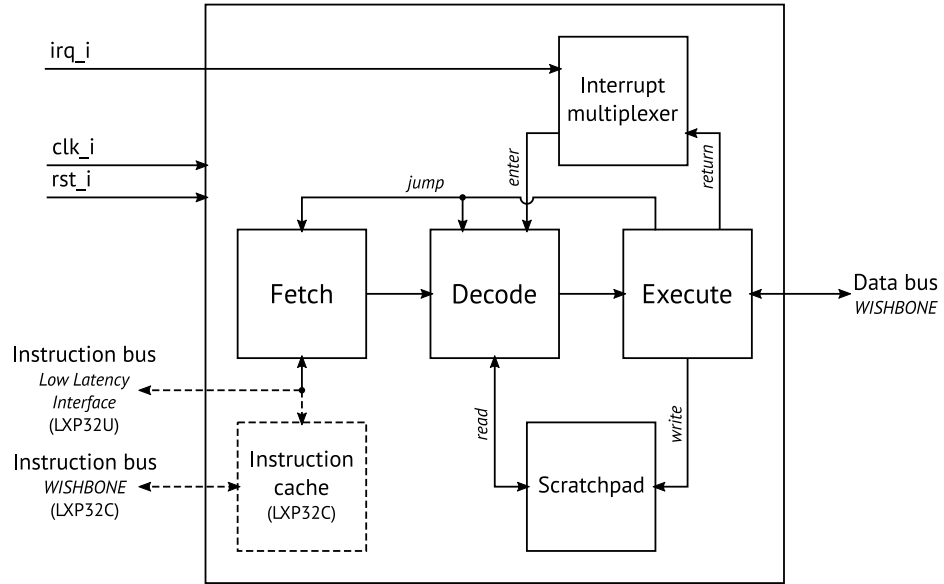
irq_i

clk_i

rst_i

Interrupt multiplexer

enter

return

jump

Fetch

Decode

Execute

Data bus
*WISHBONE*

Instruction bus
*Low Latency Interface*
(LXP32U)

Instruction bus
*WISHBONE*
(LXP32C)

Instruction cache
(LXP32C)

read

write

Scratchpad